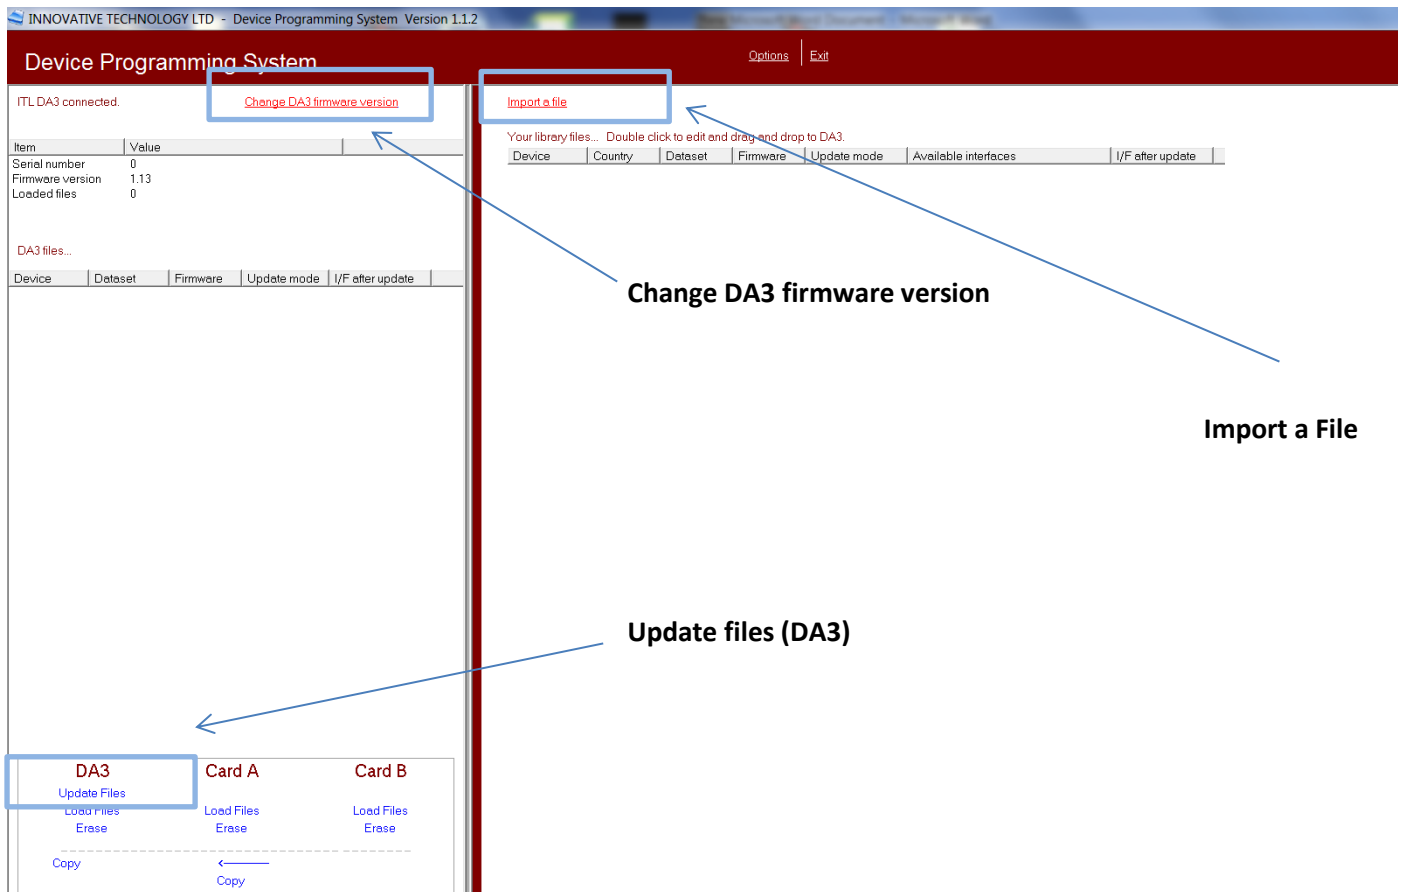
INNOVATIVE TECHNOLOGY LTD - Device Programming System Version 1.1.2

Device Programming System

Options Exit

ITL DA3 connected.

Change DA3 firmware version

Import a file

Your library files... Double click to edit and drag and drop to DA3.

| Device | Country | Dataset | Firmware | Update mode | Available interfaces | I/F after update |
|---|---|---|---|---|---|---|

| Item | Value |
|---|---|
| Serial number | 0 |
| Firmware version | 1.13 |
| Loaded files | 0 |

DA3 files...

| Device | Dataset | Firmware | Update mode | I/F after update |
|---|---|---|---|---|

Change DA3 firmware version

Import a File

Update files (DA3)

DA3
Update Files
Load Files
Erase

Card A
Load Files
Erase

Card B
Load Files
Erase

Copy

Copy